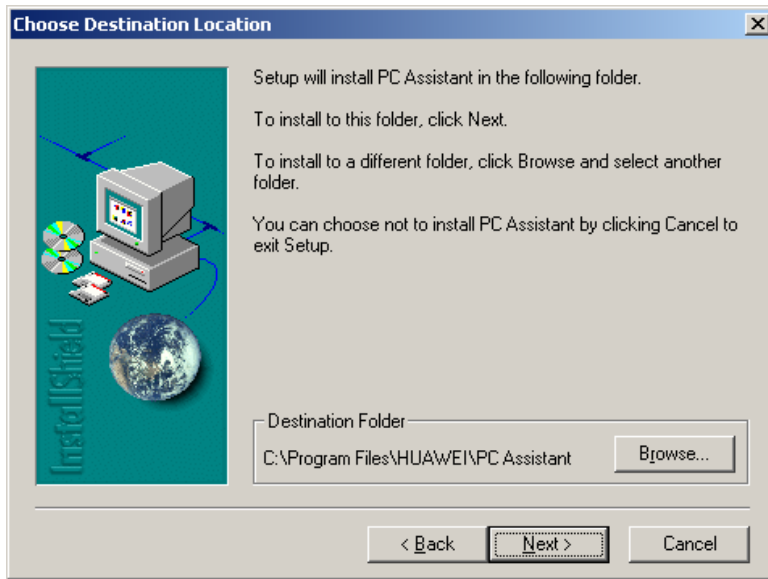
Choose Destination Location

InstallShield

Setup will install PC Assistant in the following folder.

To install to this folder, click Next.

To install to a different folder, click Browse and select another folder.

You can choose not to install PC Assistant by clicking Cancel to exit Setup.

Destination Folder

C:\Program Files\HUAWEI\PC Assistant

Browse...

< Back

Next >

Cancel